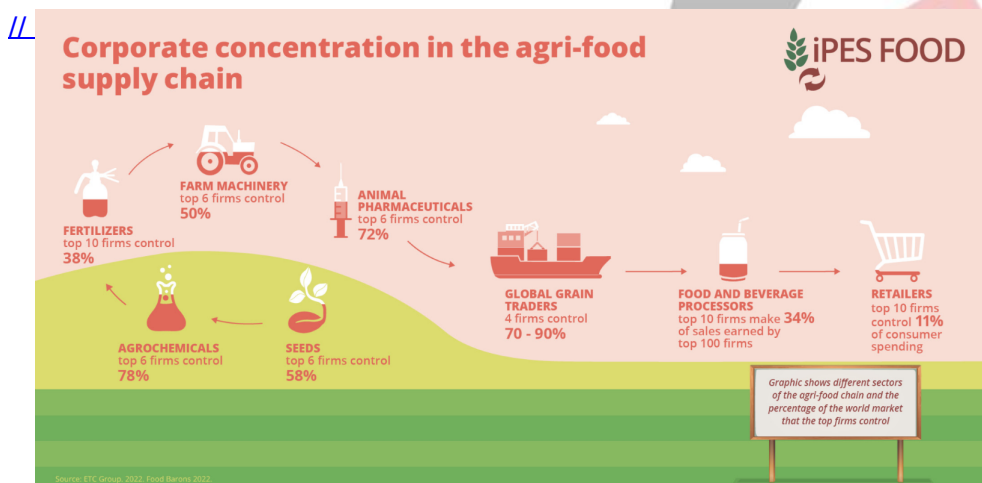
//

Corporate concentration in the agri-food supply chain

iPES FOOD

FARM MACHINERY
top 6 firms control
50%

FERTILIZERS
top 10 firms control
38%

ANIMAL PHARMACEUTICALS
top 6 firms control
72%

GLOBAL GRAIN TRADERS
4 firms control
70 - 90%

FOOD AND BEVERAGE PROCESSORS
top 10 firms make 34% of sales earned by top 100 firms

RETAILERS
top 10 firms control 11% of consumer spending

AGROCHEMICALS
top 6 firms control
78%

SEEDS
top 6 firms control
58%

Graphic shows different sectors of the agri-food chain and the percentage of the world market that the top firms control

Source: ETC Group, 2022, Food Barons 2022.